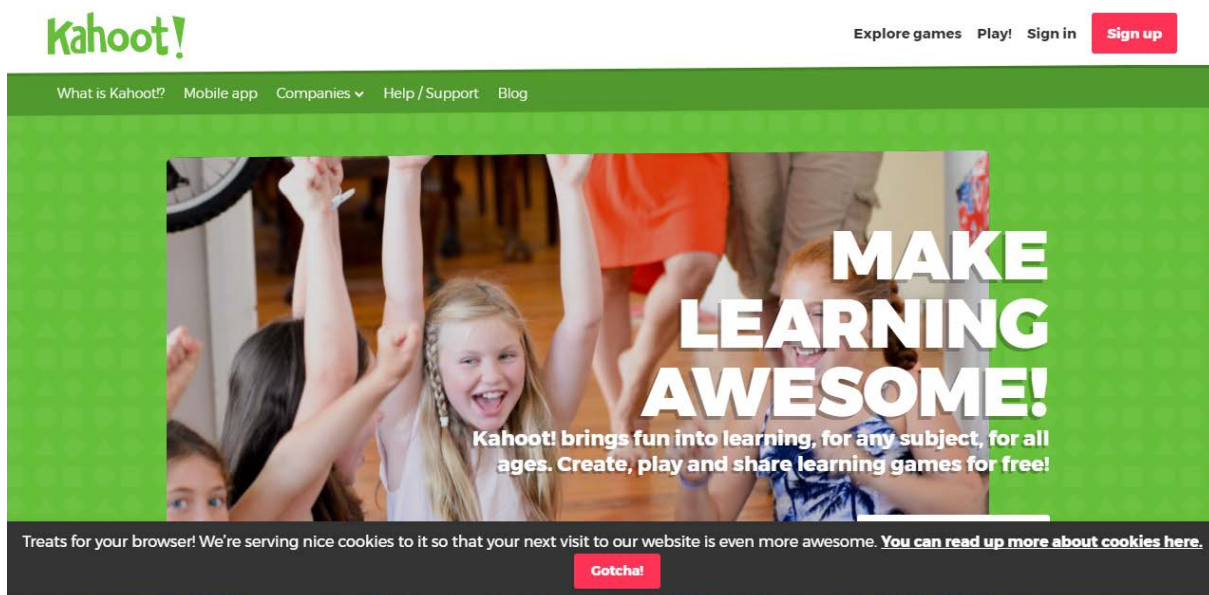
Kahoot!

Explore games Play! Sign in Sign up

What is Kahoot!? Mobile app Companies Help / Support Blog

MAKE LEARNING AWESOME!

Kahoot! brings fun into learning, for any subject, for all ages. Create, play and share learning games for free!

Treats for your browser! We're serving nice cookies to it so that your next visit to our website is even more awesome. You can read up more about cookies here.

Gotcha!